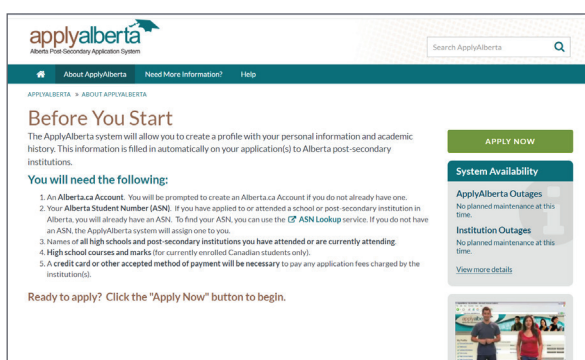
applyalberta
Alberta Post-Secondary Application System

Search ApplyAlberta

About ApplyAlberta Need More Information? Help

APPLYALBERTA » ABOUT APPLYALBERTA

Before You Start

The ApplyAlberta system will allow you to create a profile with your personal information and academic history. This information is filled in automatically on your application(s) to Alberta post-secondary institutions.

You will need the following:

1. An Alberta.ca Account. You will be prompted to create an Alberta.ca Account if you do not already have one.
2. Your Alberta Student Number (ASN). If you have applied to or attended a school or post-secondary institution in Alberta, you will already have an ASN. To find your ASN, you can use the ASN Lookup service. If you do not have an ASN, the ApplyAlberta system will assign one to you.
3. Names of all high schools and post-secondary institutions you have attended or are currently attending.
4. High school courses and marks (for currently enrolled Canadian students only).
5. A credit card or other accepted method of payment will be necessary to pay any application fees charged by the institution(s).

Ready to apply? Click the "Apply Now" button to begin.

APPLY NOW

System Availability

ApplyAlberta Outages
No planned maintenance at this time.

Institution Outages
No planned maintenance at this time.

View more details